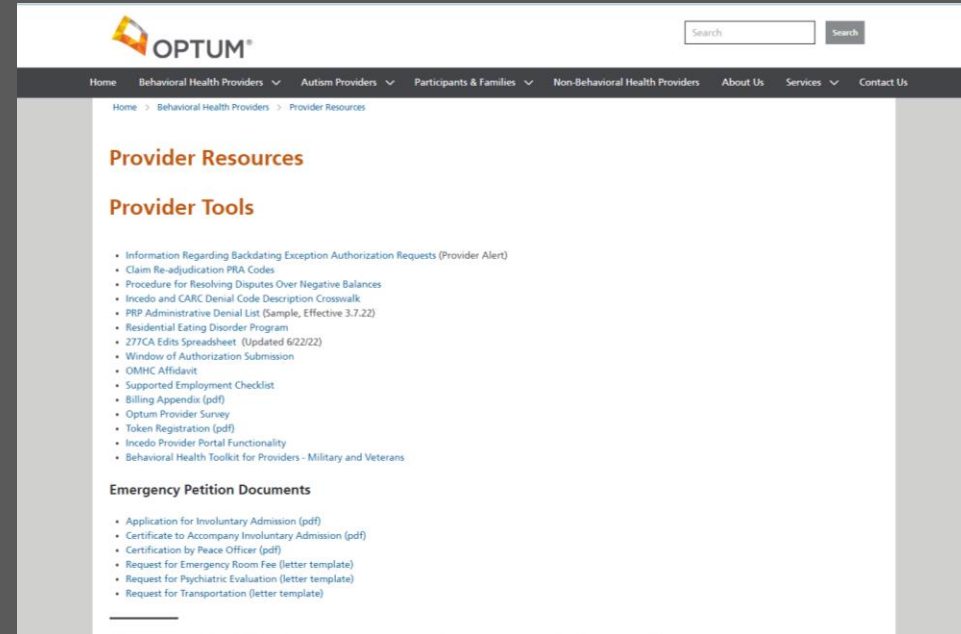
OPTUM®

Search

Search

Home Behavioral Health Providers Autism Providers Participants & Families Non-Behavioral Health Providers About Us Services Contact Us

Home > Behavioral Health Providers > Provider Resources

Provider Resources

Provider Tools

- Information Regarding Backdating Exception Authorization Requests (Provider Alert)
- Claim Re-adjudication PRA Codes
- Procedure for Resolving Disputes Over Negative Balances
- Incedo and CARC Denial Code Description Crosswalk
- PRP Administrative Denial List (Sample, Effective 3.7.22)
- Residential Eating Disorder Program
- 277CA Edits Spreadsheet (Updated 6/22/22)
- Window of Authorization Submission
- OMHC Affidavit
- Supported Employment Checklist
- Billing Appendix (pdf)
- Optum Provider Survey
- Token Registration (pdf)
- Incedo Provider Portal Functionality
- Behavioral Health Toolkit for Providers - Military and Veterans

Emergency Petition Documents

- Application for Involuntary Admission (pdf)
- Certificate to Accompany Involuntary Admission (pdf)
- Certification by Peace Officer (pdf)
- Request for Emergency Room Fee (letter template)
- Request for Psychiatric Evaluation (letter template)
- Request for Transportation (letter template)